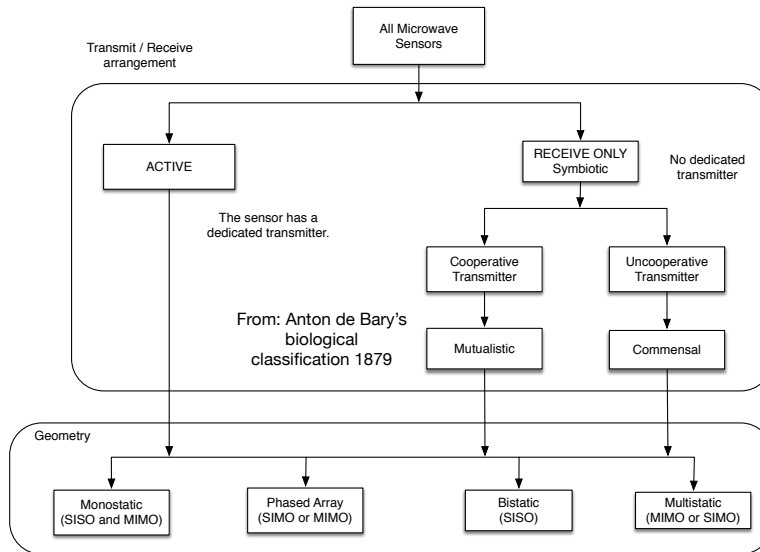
All Microwave Sensors

Transmit / Receive arrangement

ACTIVE

RECEIVE ONLY Symbiotic

No dedicated transmitter

The sensor has a dedicated transmitter.

Cooperative Transmitter

Uncooperative Transmitter

From: Anton de Bary's biological classification 1879

Mutualistic

Commensal

Geometry

Monostatic (SISO and MIMO)

Phased Array (SIMO or MIMO)

Bistatic (SISO)

Multistatic (MIMO or SIMO)